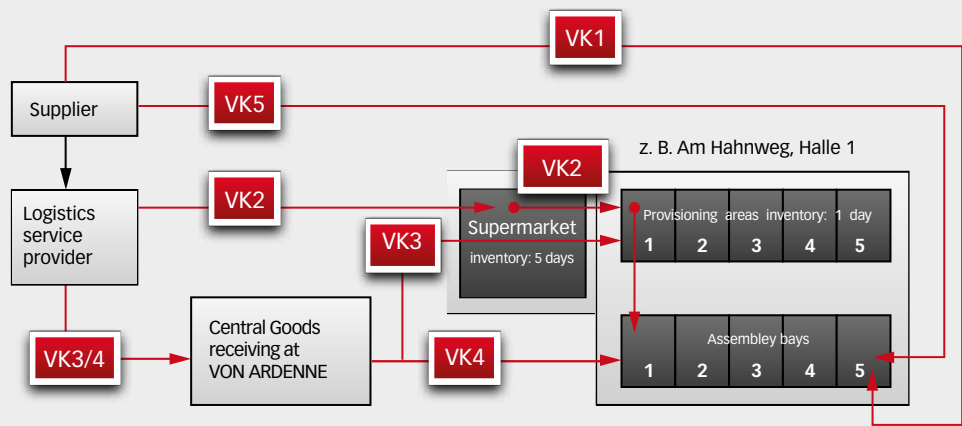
VK1

Supplier

VK5

z. B. Am Hahnweg, Halle 1

VK2

Logistics service provider

VK2

Supermarket
inventory: 5 days

Provisioning areas inventory: 1 day

| 1 | 2 | 3 | 4 | 5 |
|---|---|---|---|---|

VK3

VK3/4

Central Goods receiving at VON ARDENNE

VK4

Assembley bays

| 1 | 2 | 3 | 4 | 5 |
|---|---|---|---|---|